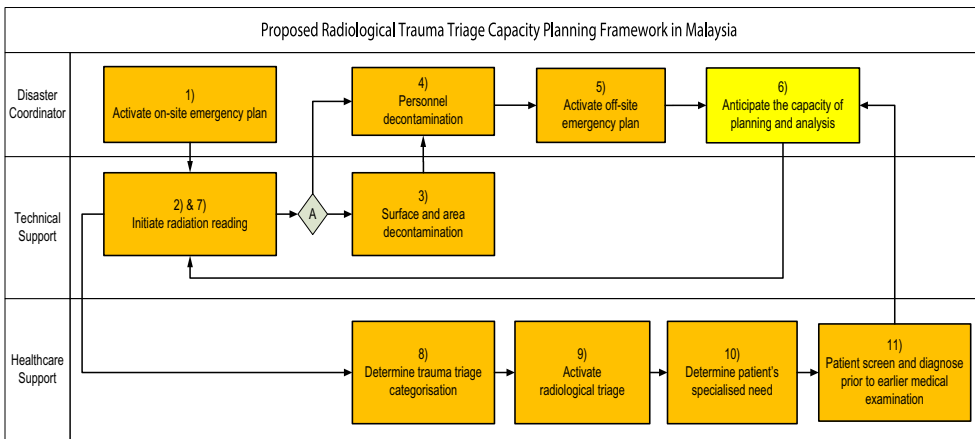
Proposed Radiological Trauma Triage Capacity Planning Framework in Malaysia

Disaster Coordinator

1) Activate on-site emergency plan

4) Personnel decontamination

5) Activate off-site emergency plan

6) Anticipate the capacity of planning and analysis

Technical Support

2) & 7) Initiate radiation reading

A

3) Surface and area decontamination

Healthcare Support

8) Determine trauma triage categorisation

9) Activate radiological triage

10) Determine patient's specialised need

11) Patient screen and diagnose prior to earlier medical examination